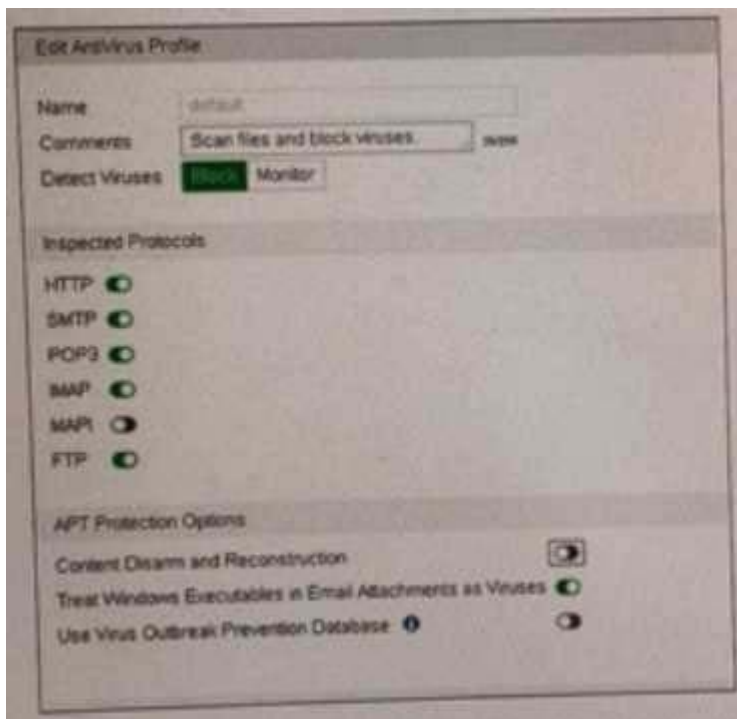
Edit AntiVirus Profile

Name default

Comments Scan files and block viruses. 29/255

Detect Viruses Block Monitor

Inspected Protocols

HTTP

SMTP

POP3

IMAP

MAPI

FTP

APT Protection Options

Content Disarm and Reconstruction

Treat Windows Executables in Email Attachments as Viruses

Use Virus Outbreak Prevention Database